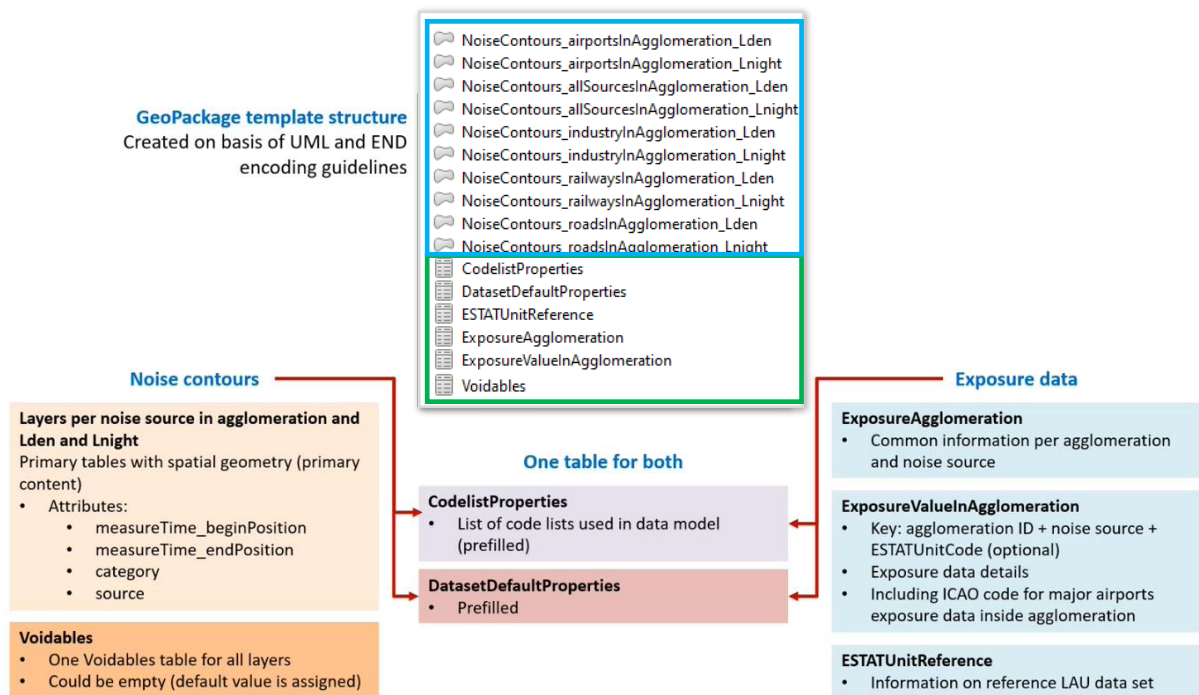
GeoPackage template structure
Created on basis of UML and END encoding guidelines

NoiseContours_airportsInAgglomeration_Lden
NoiseContours_airportsInAgglomeration_Lnight
NoiseContours_allSourcesInAgglomeration_Lden
NoiseContours_allSourcesInAgglomeration_Lnight
NoiseContours_industryInAgglomeration_Lden
NoiseContours_industryInAgglomeration_Lnight
NoiseContours_railwaysInAgglomeration_Lden
NoiseContours_railwaysInAgglomeration_Lnight
NoiseContours_roadsInAgglomeration_Lden
NoiseContours_roadsInAgglomeration_Lnight
CodelistProperties
DatasetDefaultProperties
ESTATUnitReference
ExposureAgglomeration
ExposureValueInAgglomeration
Voidables

Noise contours

Layers per noise source in agglomeration and Lden and Lnight
Primary tables with spatial geometry (primary content)
• Attributes:
• measureTime_beginPosition
• measureTime_endPosition
• category
• source

Voidables
• One Voidables table for all layers
• Could be empty (default value is assigned)

One table for both

CodelistProperties
• List of code lists used in data model (prefilled)

DatasetDefaultProperties
• Prefilled

Exposure data

ExposureAgglomeration
• Common information per agglomeration and noise source

ExposureValueInAgglomeration
• Key: agglomeration ID + noise source + ESTATUnitCode (optional)
• Exposure data details
• Including ICAO code for major airports exposure data inside agglomeration

ESTATUnitReference
• Information on reference LAU data set